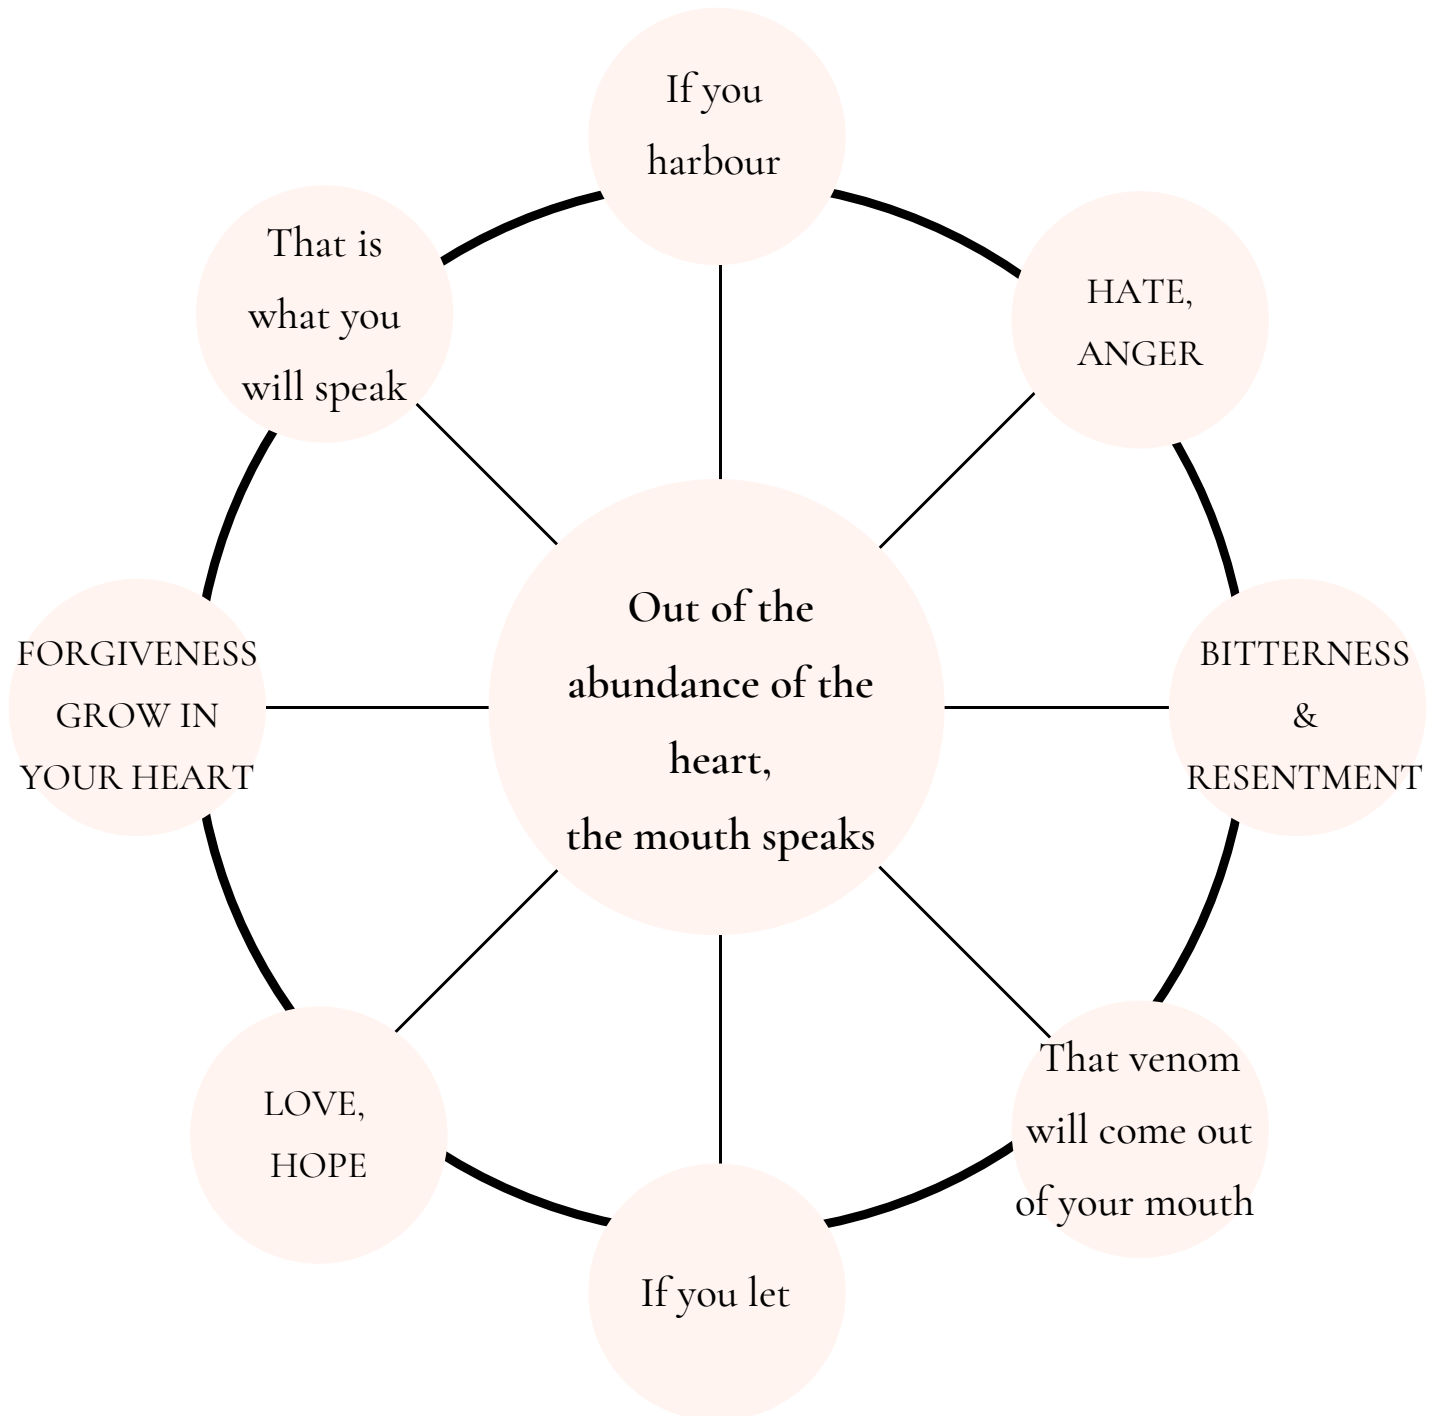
If you harbour

HATE, ANGER

BITTERNESS & RESENTMENT

That venom will come out of your mouth

If you let

LOVE, HOPE

FORGIVENESS GROW IN YOUR HEART

That is what you will speak

Out of the abundance of the heart, the mouth speaks